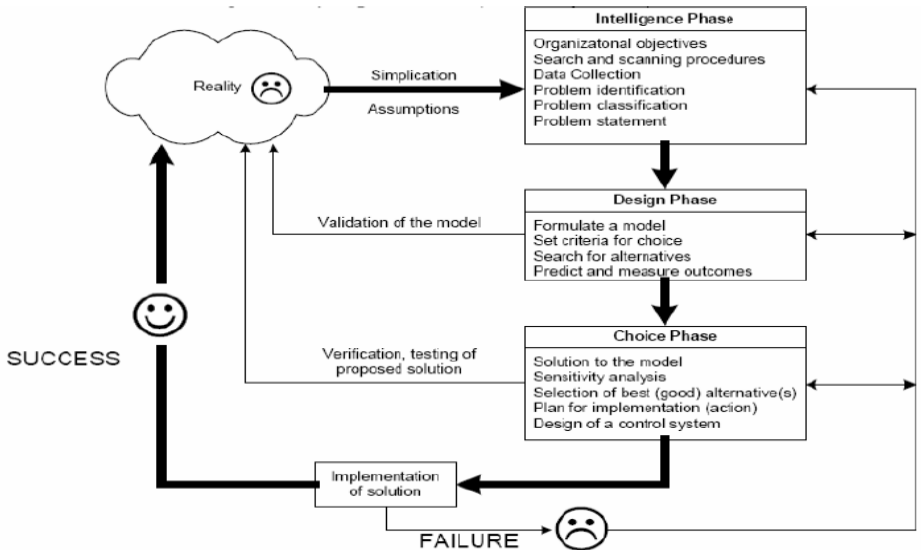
Reality

Simplication

Assumptions

Intelligence Phase

Organizatonal objectives
Search and scanning procedures
Data Collection
Problem identification
Problem classification
Problem statement

Design Phase

Validation of the model

Formulate a model
Set criteria for choice
Search for alternatives
Predict and measure outcomes

Choice Phase

SUCCESS

Verification, testing of proposed solution

Solution to the model
Sensitivity analysis
Selection of best (good) alternative(s)
Plan for implementation (action)
Design of a control system

Implementation of solution

FAILURE